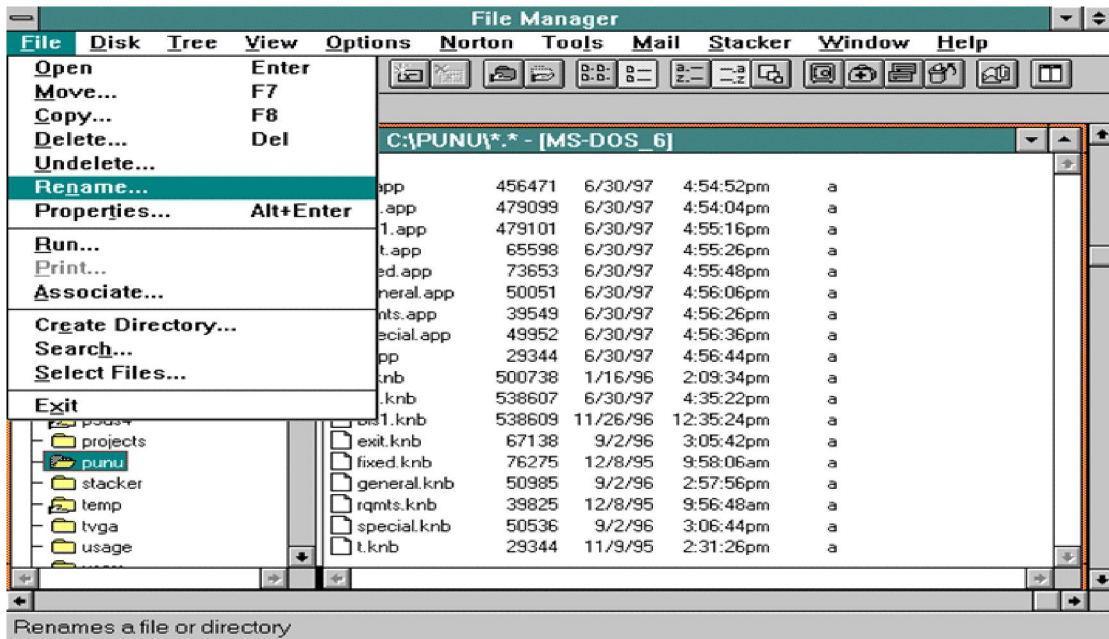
File Manager

File Disk Tree View Options Norton Tools Mail Stacker Window Help

| | |
|---|---|
| Open | Enter |
| Move... | F7 |
| Copy... | F8 |
| Delete... | Del |
| Undelete... | |
| Rename... | |
| Properties... | Alt+Enter |
| Run... | |
| Print... | |
| Associate... | |
| Create Directory... | |
| Search... | |
| Select Files... | |
| Exit | |

C:\PUNU\*.* - [MS-DOS_6]

| | | | | |
|---|---|---|---|---|
| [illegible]app | 456471 | 6/30/97 | 4:54:52pm | a |
| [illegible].app | 479099 | 6/30/97 | 4:54:04pm | a |
| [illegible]1.app | 479101 | 6/30/97 | 4:55:16pm | a |
| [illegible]t.app | 65598 | 6/30/97 | 4:55:26pm | a |
| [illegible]ed.app | 73653 | 6/30/97 | 4:55:48pm | a |
| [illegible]neral.app | 50051 | 6/30/97 | 4:56:06pm | a |
| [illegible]nts.app | 39549 | 6/30/97 | 4:56:26pm | a |
| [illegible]ecial.app | 49952 | 6/30/97 | 4:56:36pm | a |
| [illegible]pp | 29344 | 6/30/97 | 4:56:44pm | a |
| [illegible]knb | 500738 | 1/16/96 | 2:09:34pm | a |
| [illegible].knb | 538607 | 6/30/97 | 4:35:22pm | a |
| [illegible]s1.knb | 538609 | 11/26/96 | 12:35:24pm | a |
| exit.knb | 67138 | 9/2/96 | 3:05:42pm | a |
| fixed.knb | 76275 | 12/8/95 | 9:58:06am | a |
| general.knb | 50985 | 9/2/96 | 2:57:56pm | a |
| rqmts.knb | 39825 | 12/8/95 | 9:56:48am | a |
| special.knb | 50536 | 9/2/96 | 3:06:44pm | a |
| t.knb | 29344 | 11/9/95 | 2:31:26pm | a |

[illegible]
projects
punu
stacker
temp
tvga
usage

Renames a file or directory